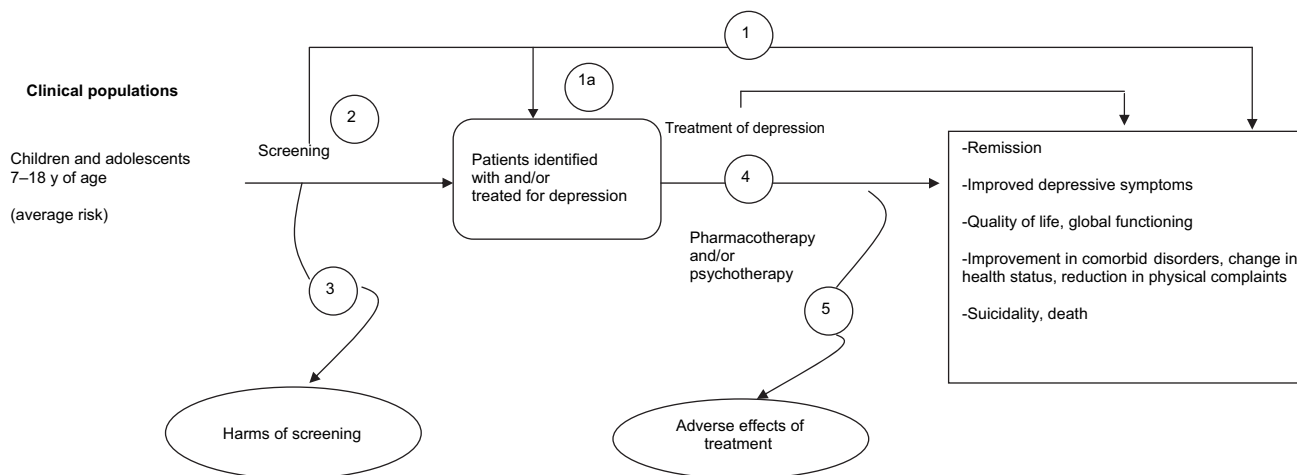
1

Clinical populations

1a

2

Treatment of depression

Children and adolescents 7–18 y of age

(average risk)

Screening

Patients identified with and/or treated for depression

4

-Remission

-Improved depressive symptoms

-Quality of life, global functioning

-Improvement in comorbid disorders, change in health status, reduction in physical complaints

-Suicidality, death

Pharmacotherapy and/or psychotherapy

3

5

Harms of screening

Adverse effects of treatment